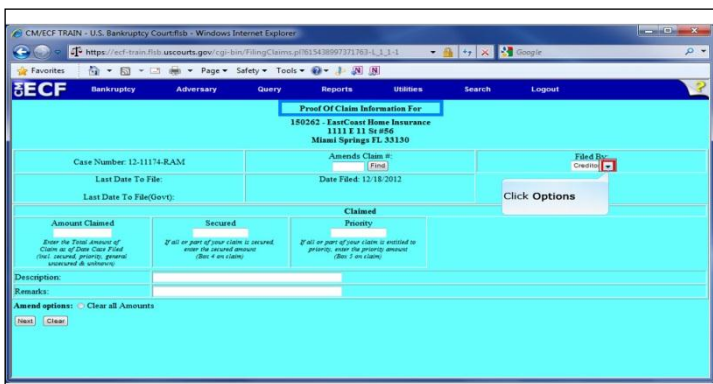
CM/ECF TRAIN - U.S. Bankruptcy Court:flsb - Windows Internet Explorer

https://ecf-train.flsb.uscourts.gov/cgi-bin/FilingClaims.pl?615438997371763-L_1_1-1

Google

Favorites

Page ▾ Safety ▾ Tools ▾

ECF Bankruptcy Adversary Query Reports Utilities Search Logout

Proof Of Claim Information For

150262 - EastCoast Home Insurance
1111 E 11 St #56
Miami Springs FL 33130

| Case Number: 12-11174-RAM | Amends Claim #: Find | Filed By: Creditor |
|---|---|---|
| Last Date To File: | Date Filed: 12/18/2012 | |
| Last Date To File(Govt): | | |

Click Options

Claimed

| Amount Claimed | Secured | Priority |
|---|---|---|
| Enter the Total Amount of Claim as of Date Case Filed (Incl. secured, priority, general unsecured & unknown) | If all or part of your claim is secured, enter the secured amount (Box 4 on claim) | If all or part of your claim is entitled to priority, enter the priority amount (Box 5 on claim) |

Description:
Remarks:
Amend options: Clear all Amounts

Next Clear